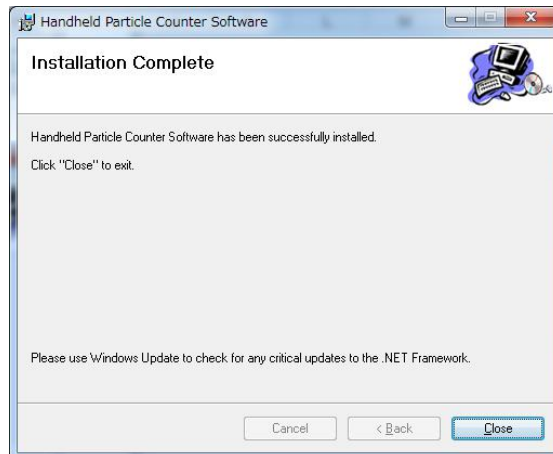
Handheld Particle Counter Software

Installation Complete

Handheld Particle Counter Software has been successfully installed.

Click "Close" to exit.

Please use Windows Update to check for any critical updates to the .NET Framework.

Cancel

< Back

Close